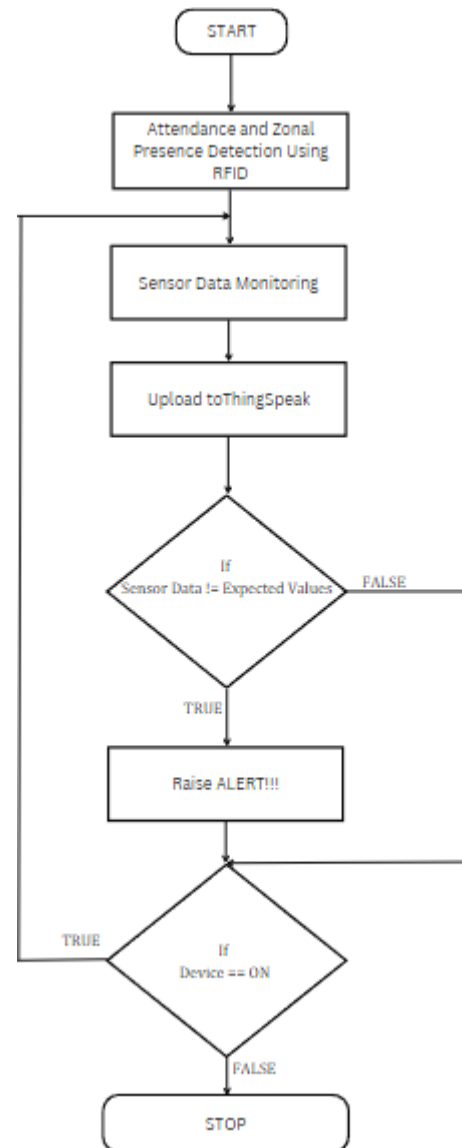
START

Attendance and Zonal Presence Detection Using RFID

Sensor Data Monitoring

Upload toThingSpeak

If
Sensor Data != Expected Values

FALSE

TRUE

Raise ALERT!!!

TRUE

If
Device == ON

FALSE

STOP